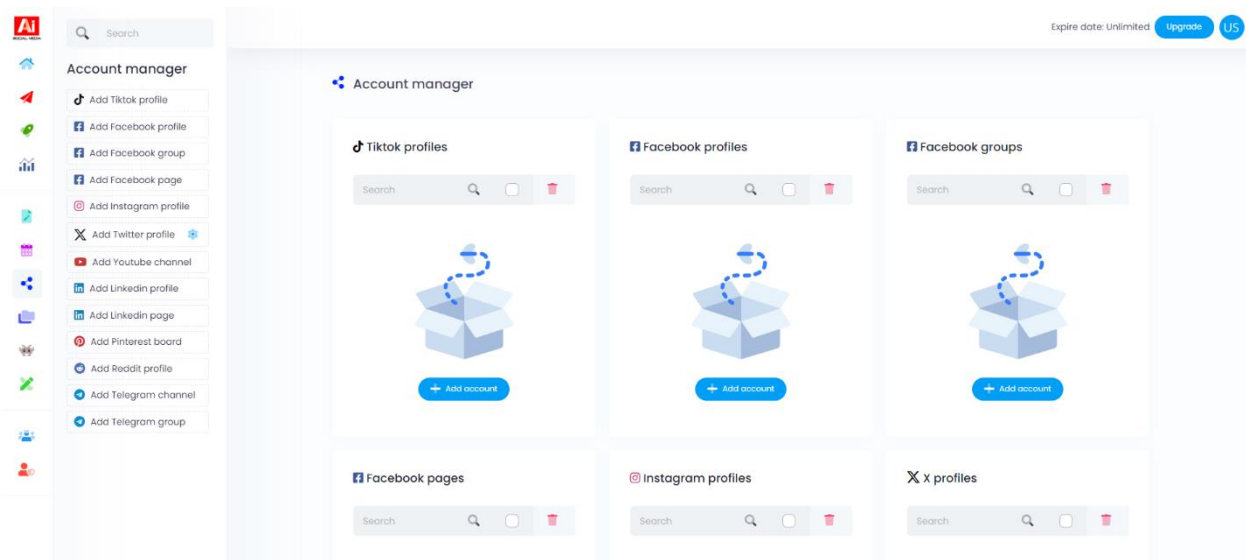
AI
SOCIAL MEDIA

Search

Account manager

Add Tiktok profile
Add Facebook profile
Add Facebook group
Add Facebook page
Add Instagram profile
Add Twitter profile
Add Youtube channel
Add Linkedin profile
Add Linkedin page
Add Pinterest board
Add Reddit profile
Add Telegram channel
Add Telegram group

Expire date: Unlimited Upgrade US

Account manager

Tiktok profiles

Search

Add account

Facebook profiles

Search

Add account

Facebook groups

Search

Add account

Facebook pages

Search

Instagram profiles

Search

X profiles

Search